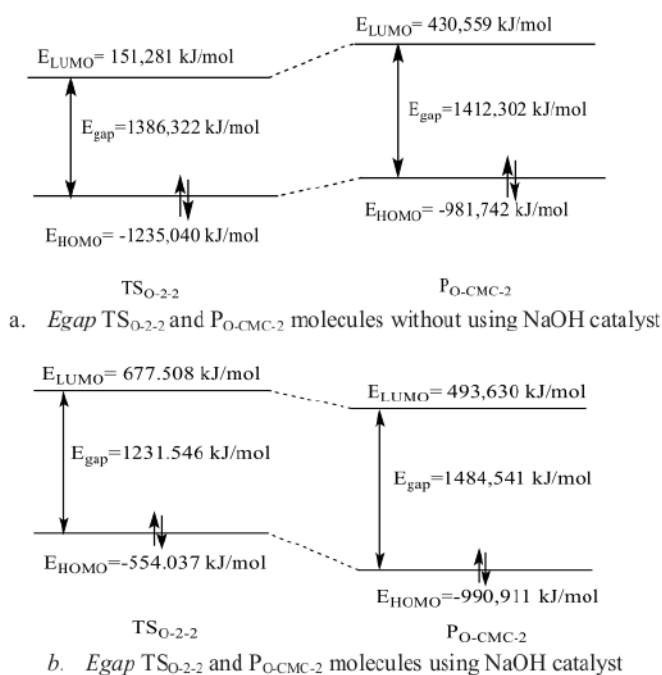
$E_{LUMO}$= 151,281 kJ/mol

$E_{gap}$=1386,322 kJ/mol

$E_{HOMO}$= -1235,040 kJ/mol

$E_{LUMO}$= 430,559 kJ/mol

$E_{gap}$=1412,302 kJ/mol

$E_{HOMO}$= -981,742 kJ/mol

$TS_{O-2-2}$

$P_{O-CMC-2}$

a. *Egap* $TS_{O-2-2}$ and $P_{O-CMC-2}$ molecules without using NaOH catalyst

$E_{LUMO}$= 677.508 kJ/mol

$E_{gap}$=1231.546 kJ/mol

$E_{HOMO}$=-554.037 kJ/mol

$E_{LUMO}$= 493,630 kJ/mol

$E_{gap}$=1484,541 kJ/mol

$E_{HOMO}$=-990,911 kJ/mol

$TS_{O-2-2}$

$P_{O-CMC-2}$

b. *Egap* $TS_{O-2-2}$ and $P_{O-CMC-2}$ molecules using NaOH catalyst